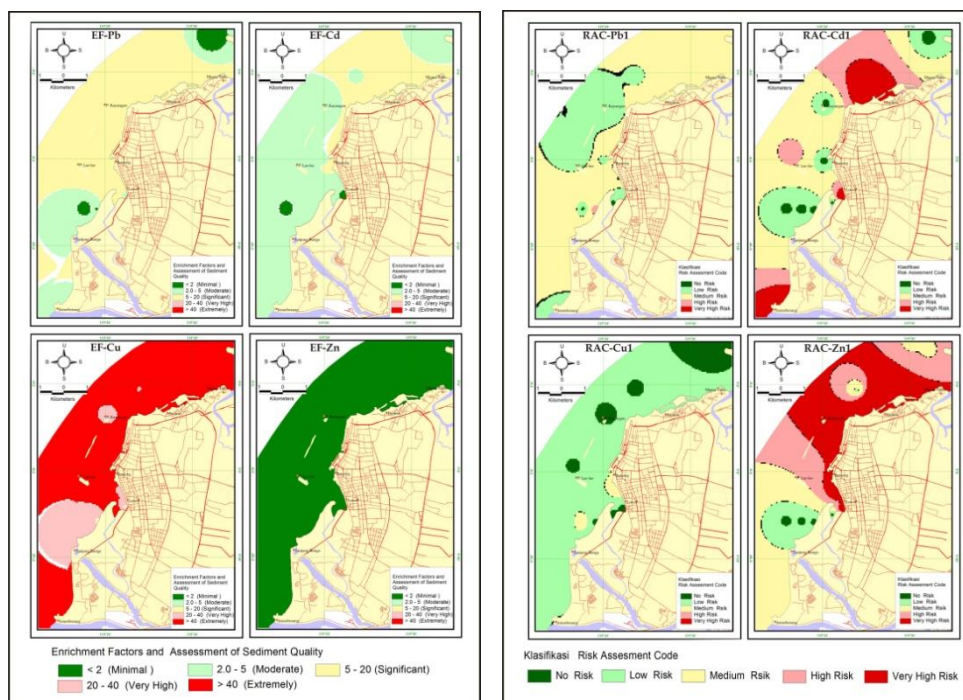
EF-Pb

Kilometers

Enrichment Factors and Assessment of Sediment Quality
< 2 (Minimal)
2.0 - 5 (Moderate)
5 - 20 (Significant)
20 - 40 (Very High)
> 40 (Extremely)

EF-Cd

Kilometers

Enrichment Factors and Assessment of Sediment Quality
< 2 (Minimal)
2.0 - 5 (Moderate)
5 - 20 (Significant)
20 - 40 (Very High)
> 40 (Extremely)

EF-Cu

Kilometers

Enrichment Factors and Assessment of Sediment Quality
< 2 (Minimal)
2.0 - 5 (Moderate)
5 - 20 (Significant)
20 - 40 (Very High)
> 40 (Extremely)

EF-Zn

Kilometers

Enrichment Factors and Assessment of Sediment Quality
< 2 (Minimal)
2.0 - 5 (Moderate)
5 - 20 (Significant)
20 - 40 (Very High)
> 40 (Extremely)

Enrichment Factors and Assessment of Sediment Quality
< 2 (Minimal) 2.0 - 5 (Moderate) 5 - 20 (Significant)
20 - 40 (Very High) > 40 (Extremely)

RAC-Pb1

Kilometers

Klasifikasi Risk Assesment Code
No Risk
Low Risk
Medium Risk
High Risk
Very High Risk

RAC-Cd1

Kilometers

Klasifikasi Risk Assesment Code
No Risk
Low Risk
Medium Risk
High Risk
Very High Risk

RAC-Cu1

Kilometers

Klasifikasi Risk Assesment Code
No Risk
Low Risk
Medium Risk
High Risk
Very High Risk

RAC-Zn1

Kilometers

Klasifikasi Risk Assesment Code
No Risk
Low Risk
Medium Risk
High Risk
Very High Risk

Klasifikasi Risk Assesment Code
No Risk Low Risk Medium Rsik High Risk Very High Risk